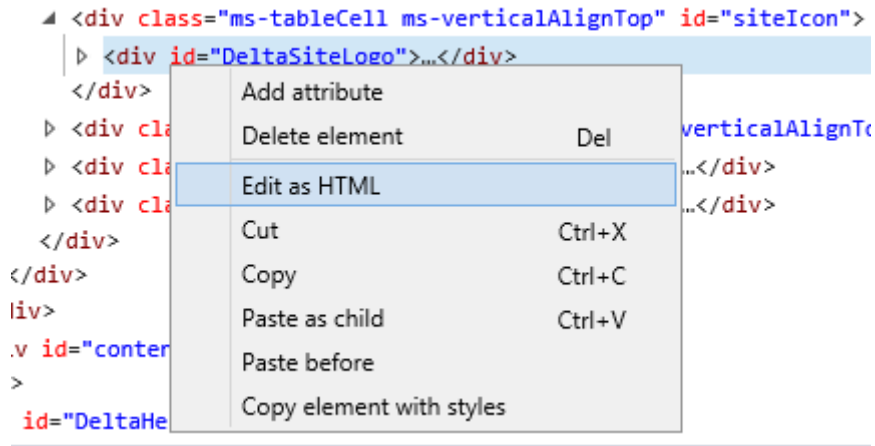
<div class="ms-tableCell ms-verticalAlignTop" id="siteIcon">
<div id="DeltaSiteLogo">…</div>
</div>
<div cla verticalAlignTo
<div cla …</div>
<div cla …</div>
</div>
</div>
iv>
.v id="conter
>
id="DeltaHe

Add attribute
Delete element Del
Edit as HTML
Cut Ctrl+X
Copy Ctrl+C
Paste as child Ctrl+V
Paste before
Copy element with styles